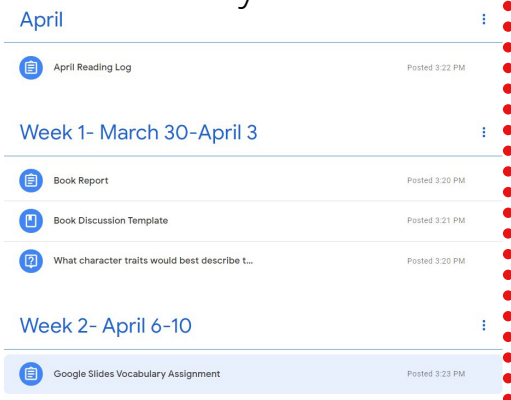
April

April Reading Log Posted 3:22 PM

Week 1- March 30-April 3

Book Report Posted 3:20 PM

Book Discussion Template Posted 3:21 PM

What character traits would best describe t... Posted 3:20 PM

Week 2- April 6-10

Google Slides Vocabulary Assignment Posted 3:23 PM